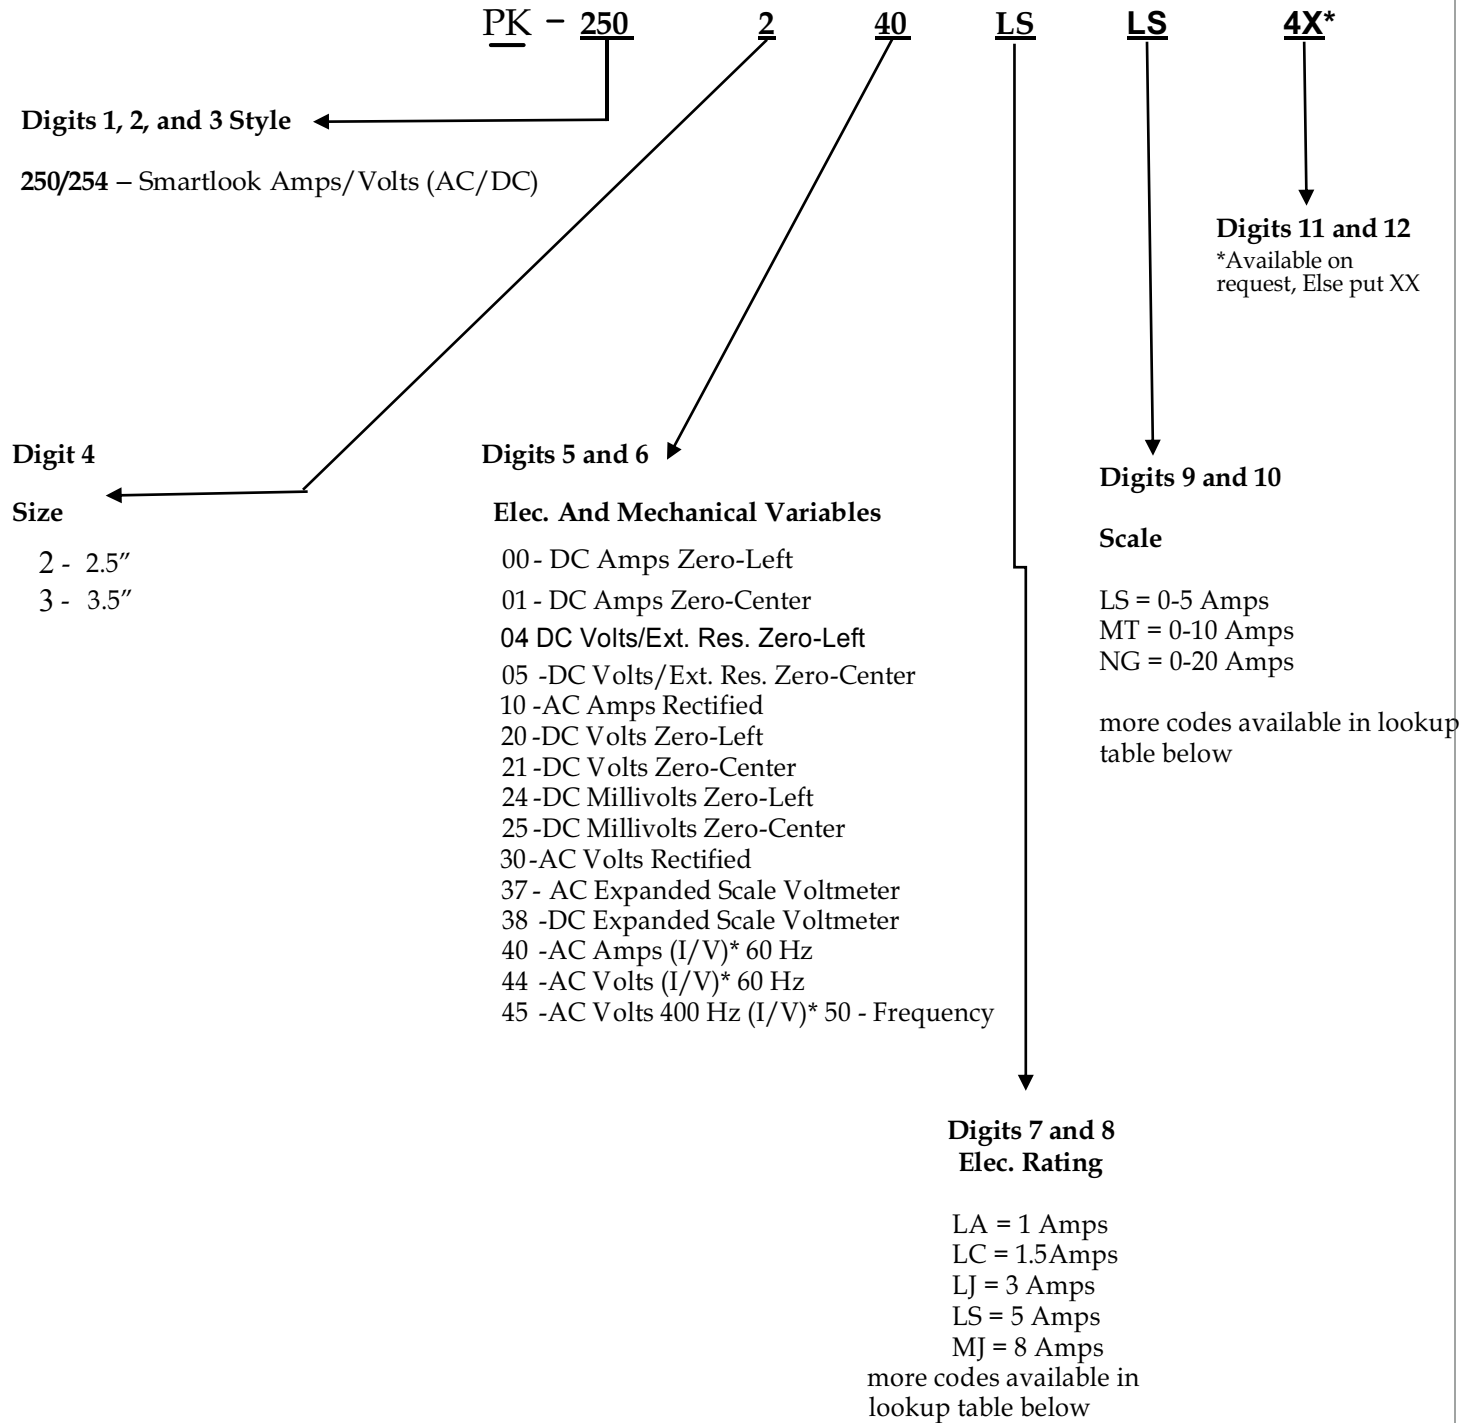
PK – 250 2 40 LS LS 4X*

Digits 1, 2, and 3 Style

250/254 – Smartlook Amps/Volts (AC/DC)

Digits 11 and 12
*Available on request, Else put XX

Digit 4

Size

2 - 2.5″
3 - 3.5″

Digits 5 and 6

Elec. And Mechanical Variables

00 - DC Amps Zero-Left
01 - DC Amps Zero-Center
04 DC Volts/Ext. Res. Zero-Left
05 -DC Volts/Ext. Res. Zero-Center
10 -AC Amps Rectified
20 -DC Volts Zero-Left
21 -DC Volts Zero-Center
24 -DC Millivolts Zero-Left
25 -DC Millivolts Zero-Center
30 -AC Volts Rectified
37 - AC Expanded Scale Voltmeter
38 -DC Expanded Scale Voltmeter
40 -AC Amps (I/V)* 60 Hz
44 -AC Volts (I/V)* 60 Hz
45 -AC Volts 400 Hz (I/V)* 50 - Frequency

Digits 9 and 10

Scale

LS = 0-5 Amps
MT = 0-10 Amps
NG = 0-20 Amps

more codes available in lookup table below

Digits 7 and 8
Elec. Rating

LA = 1 Amps
LC = 1.5Amps
LJ = 3 Amps
LS = 5 Amps
MJ = 8 Amps
more codes available in lookup table below